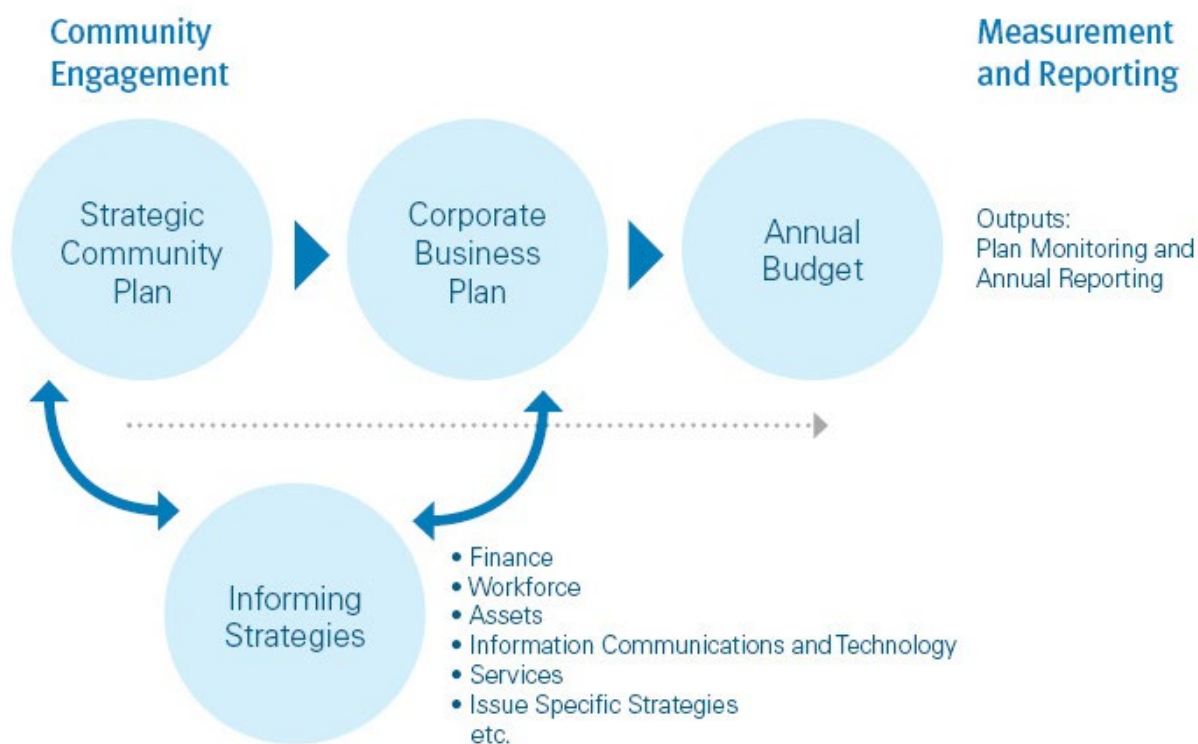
Community Engagement

Measurement and Reporting

Strategic Community Plan

Corporate Business Plan

Annual Budget

Outputs:
Plan Monitoring and Annual Reporting

Informing Strategies

• Finance
• Workforce
• Assets
• Information Communications and Technology
• Services
• Issue Specific Strategies
etc.